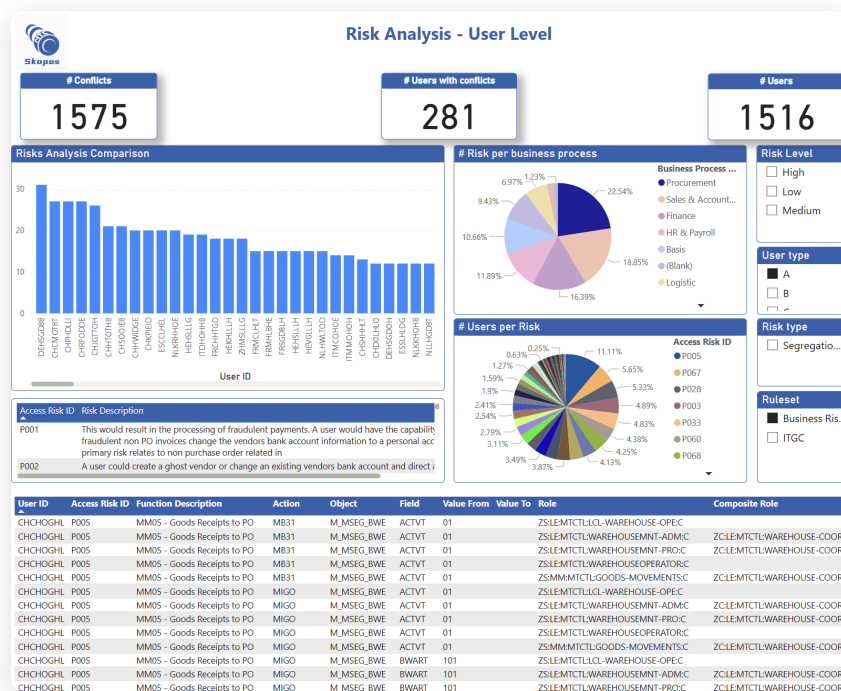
Skopos

Risk Analysis - User Level

# Conflicts
1575

# Users with conflicts
281

# Users
1516

Risks Analysis Comparison

30
20
10
0

DEHSGD88
CHCMOT8T
CHPIDLLI
CHRFODE
CHGTTOH
CHHTOTH8
CHSOOIE8
CHHWIDGE
CHKREID
ESCCLHIL
NLKRHHOE
HEHSLLLG
ITDHOHH8
FRCHHTGD
HEKHLLIH
ZHMSLLLG
FRMCLHLT
FRMHL8HE
FRSGD8LH
HERLLLRI
HEVLLLIH
NLHWLTOD
ITMCHOHE
ITMMOHOH
CHSHHHLT
CHDOLHLO
DEHSGDOH
ESSLHLDG
NLKKHOH8
NLLHGD8T

User ID

# Risk per business process

6.97%
1.23%
22.54%
9.43%
10.66%
11.89%
18.85%
16.39%

Business Process ...
Procurement
Sales & Account...
Finance
HR & Payroll
Basis
(Blank)
Logistic

# Users per Risk

0.25%
0.63%
1.27%
1.59%
1.9%
2.41%
2.54%
2.79%
3.11%
3.49%
3.87%
4.13%
4.25%
4.38%
4.83%
4.89%
5.33%
5.65%
11.11%

Access Risk ID
P005
P067
P028
P003
P033
P060
P068

Risk Level
High
Low
Medium

User type
A
B

Risk type
Segregatio...

Ruleset
Business Ris...
ITGC

| Access Risk ID | Risk Description |
|---|---|
| P001 | This would result in the processing of fraudulent payments. A user would have the capability fraudulent non PO invoices change the vendors bank account information to a personal acc primary risk relates to non purchase order related in |
| P002 | A user could create a ghost vendor or change an existing vendors bank account and direct a |

| User ID | Access Risk ID | Function Description | Action | Object | Field | Value From | Value To | Role | Composite Role |
|---|---|---|---|---|---|---|---|---|---|
| CHCHOGHL | P005 | MM05 - Goods Receipts to PO | MB31 | M_MSEG_BWE | ACTVT | 01 | | ZS:LE:MTCTL:LCL-WAREHOUSE-OPE:C | |
| CHCHOGHL | P005 | MM05 - Goods Receipts to PO | MB31 | M_MSEG_BWE | ACTVT | 01 | | ZS:LE:MTCTL:WAREHOUSEMNT-ADM:C | ZC:LE:MTCTL:WAREHOUSE-COOR |
| CHCHOGHL | P005 | MM05 - Goods Receipts to PO | MB31 | M_MSEG_BWE | ACTVT | 01 | | ZS:LE:MTCTL:WAREHOUSEMNT-PRO:C | ZC:LE:MTCTL:WAREHOUSE-COOR |
| CHCHOGHL | P005 | MM05 - Goods Receipts to PO | MB31 | M_MSEG_BWE | ACTVT | 01 | | ZS:LE:MTCTL:WAREHOUSEOPERATOR:C | |
| CHCHOGHL | P005 | MM05 - Goods Receipts to PO | MB31 | M_MSEG_BWE | ACTVT | 01 | | ZS:MM:MTCTL:GOODS-MOVEMENTS:C | ZC:LE:MTCTL:WAREHOUSE-COOR |
| CHCHOGHL | P005 | MM05 - Goods Receipts to PO | MIGO | M_MSEG_BWE | ACTVT | 01 | | ZS:LE:MTCTL:LCL-WAREHOUSE-OPE:C | |
| CHCHOGHL | P005 | MM05 - Goods Receipts to PO | MIGO | M_MSEG_BWE | ACTVT | 01 | | ZS:LE:MTCTL:WAREHOUSEMNT-ADM:C | ZC:LE:MTCTL:WAREHOUSE-COOR |
| CHCHOGHL | P005 | MM05 - Goods Receipts to PO | MIGO | M_MSEG_BWE | ACTVT | 01 | | ZS:LE:MTCTL:WAREHOUSEMNT-PRO:C | ZC:LE:MTCTL:WAREHOUSE-COOR |
| CHCHOGHL | P005 | MM05 - Goods Receipts to PO | MIGO | M_MSEG_BWE | ACTVT | 01 | | ZS:LE:MTCTL:WAREHOUSEOPERATOR:C | |
| CHCHOGHL | P005 | MM05 - Goods Receipts to PO | MIGO | M_MSEG_BWE | ACTVT | 01 | | ZS:MM:MTCTL:GOODS-MOVEMENTS:C | ZC:LE:MTCTL:WAREHOUSE-COOR |
| CHCHOGHL | P005 | MM05 - Goods Receipts to PO | MIGO | M_MSEG_BWE | BWART | 101 | | ZS:LE:MTCTL:LCL-WAREHOUSE-OPE:C | |
| CHCHOGHL | P005 | MM05 - Goods Receipts to PO | MIGO | M_MSEG_BWE | BWART | 101 | | ZS:LE:MTCTL:WAREHOUSEMNT-ADM:C | ZC:LE:MTCTL:WAREHOUSE-COOR |
| CHCHOGHL | P005 | MM05 - Goods Receipts to PO | MIGO | M_MSEG_BWE | BWART | 101 | | ZS:LE:MTCTL:WAREHOUSEMNT-PRO:C | ZC:LE:MTCTL:WAREHOUSE-COOR |